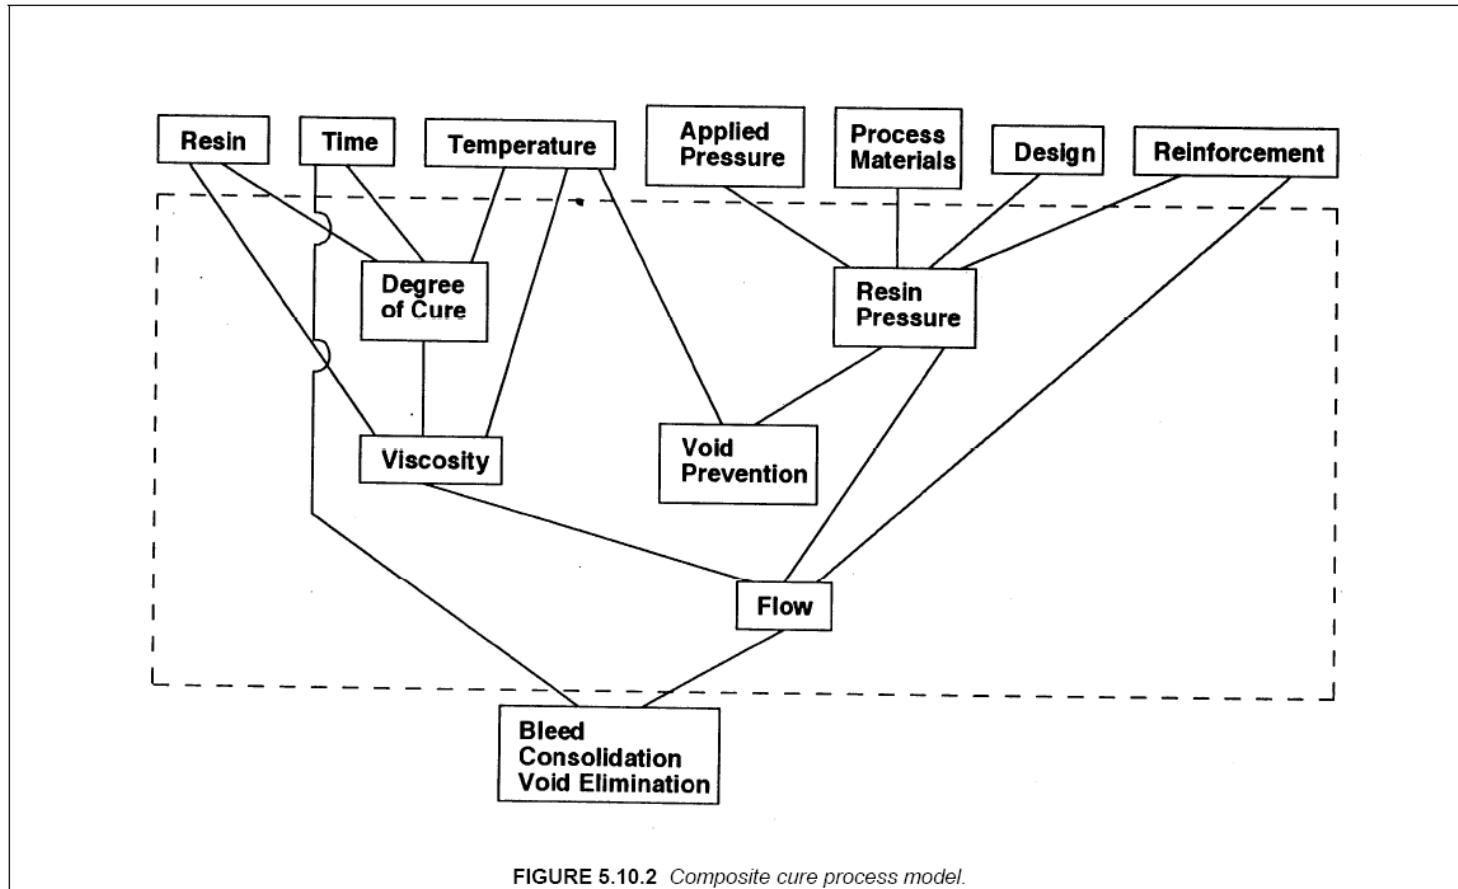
Resin

Time

Temperature

Applied Pressure

Process Materials

Design

Reinforcement

Degree of Cure

Resin Pressure

Viscosity

Void Prevention

Flow

Bleed
Consolidation
Void Elimination

FIGURE 5.10.2 Composite cure process model.